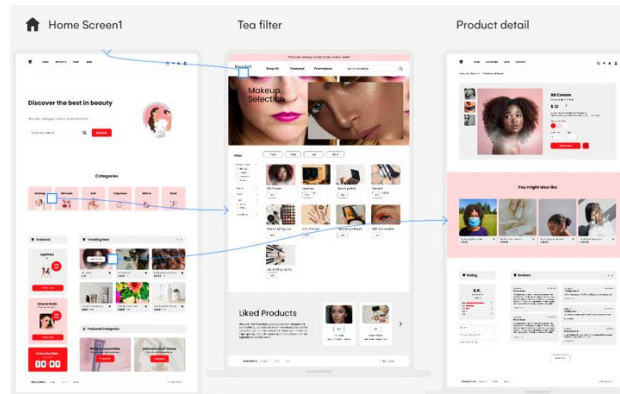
Home Screen1

Tea filter

Product detail

Discover the best in beauty

Categories

Featured

Trending Now

Featured Categories

Makeup Selection

Shop All

Featured

Liked Products

BB Cream

You might also like

Rating

Reviews

4.5

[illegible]